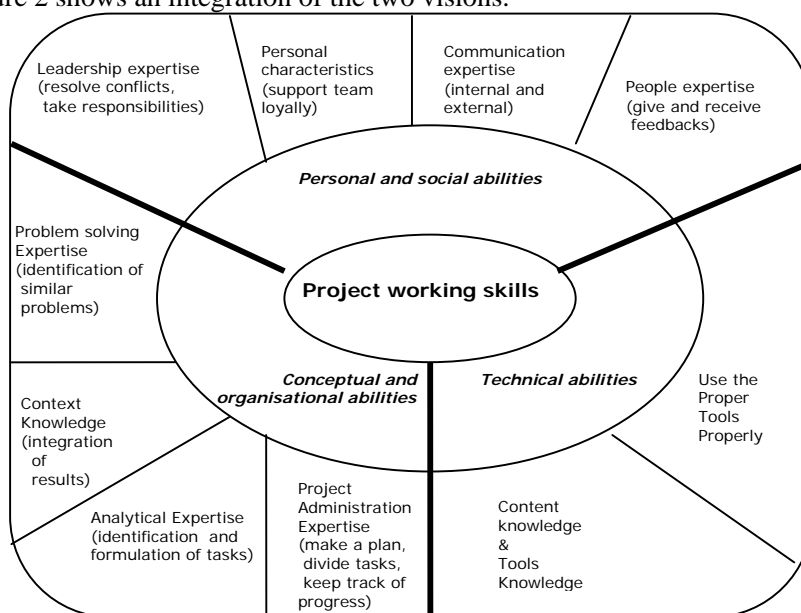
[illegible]re 2 shows an integration of the two visions.

Leadership expertise (resolve conflicts, take responsibilities)

Personal characteristics (support team loyally)

Communication expertise (internal and external)

People expertise (give and receive feedbacks)

Personal and social abilities

Problem solving Expertise (identification of similar problems)

Project working skills

Conceptual and organisational abilities

Technical abilities

Use the Proper Tools Properly

Context Knowledge (integration of results)

Analytical Expertise (identification and formulation of tasks)

Project Administration Expertise (make a plan, divide tasks, keep track of progress)

Content knowledge & Tools Knowledge